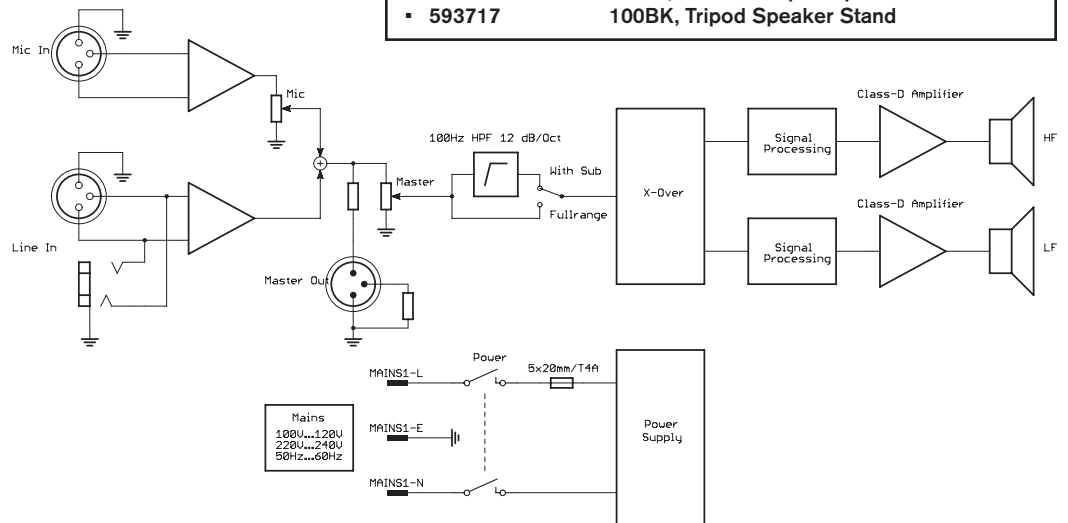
▪ 593717 100BK, Tripod Speaker Stand

Mic In

Mic

Line In

Master

Master Out

100Hz HPF 12 dB/Oct

With Sub

Fullrange

X-Over

Signal Processing

Class-D Amplifier

HF

Signal Processing

Class-D Amplifier

LF

Power

5x20mm/T4A

MAINS1-L

MAINS1-E

MAINS1-N

Mains
100V...120V
220V...240V
50Hz...60Hz

Power Supply